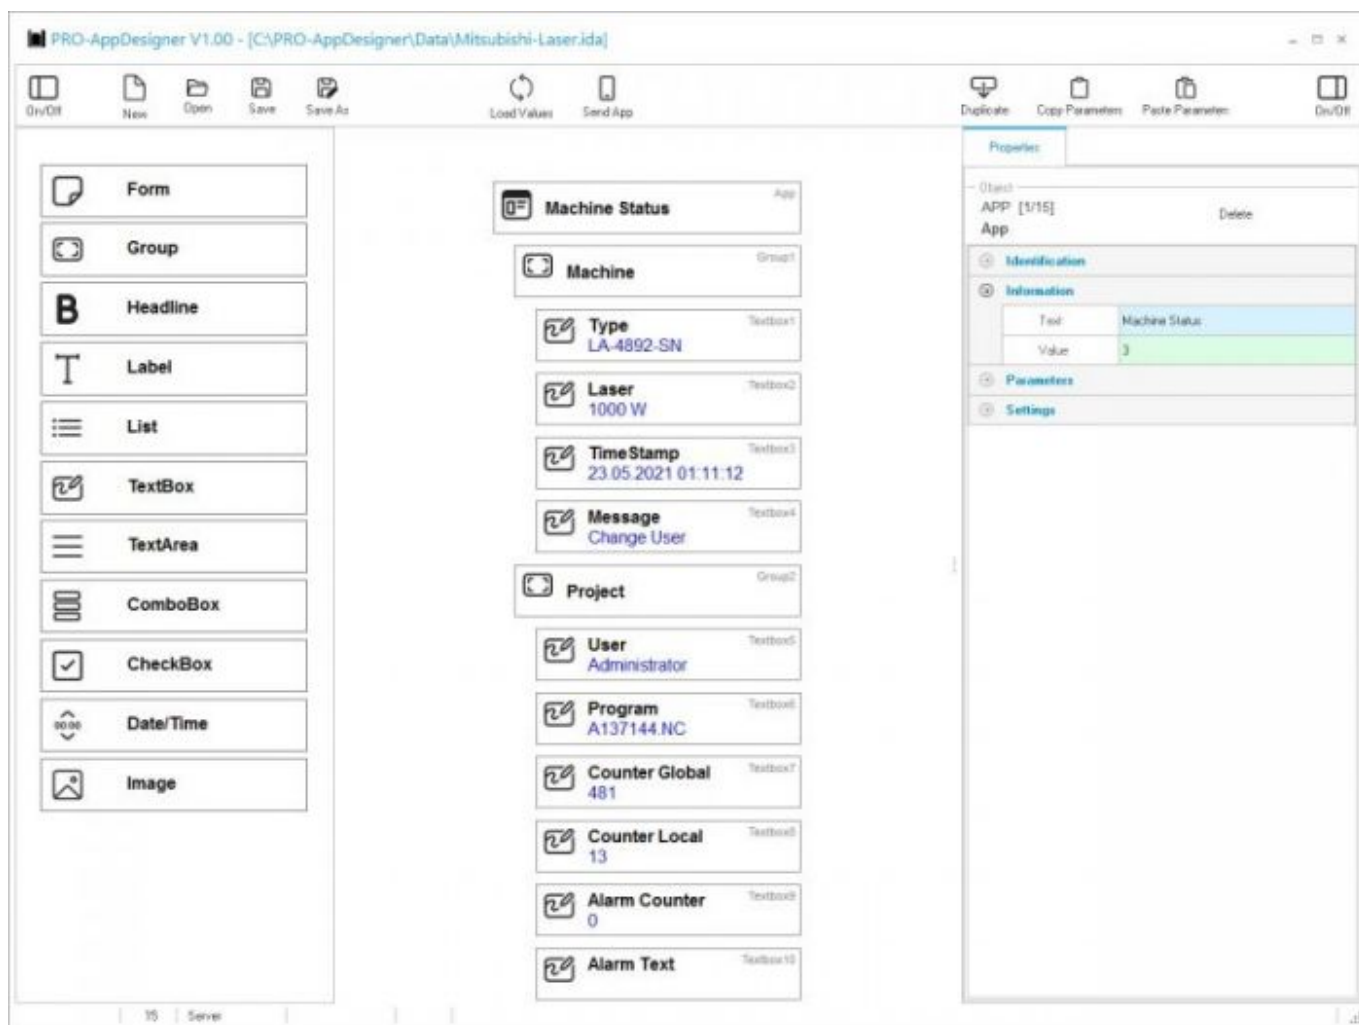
PRO-AppDesigner V1.00 - [C:\PRO-AppDesigner\Data\Mitsubishi-Laser.ida]

On/Off
New
Open
Save
Save As
Load Values
Send App
Duplicate
Copy Parameters
Paste Parameters
On/Off

Form
Group
Headline
Label
List
TextBox
TextArea
ComboBox
CheckBox
Date/Time
Image

Machine Status
App

Machine
Group1

Type
LA-4892-SN
Textbox1

Laser
1000 W
Textbox2

TimeStamp
23.05.2021 01:11:12
Textbox3

Message
Change User
Textbox4

Project
Group2

User
Administrator
Textbox5

Program
A137144.NC
Textbox6

Counter Global
481
Textbox7

Counter Local
13
Textbox8

Alarm Counter
0
Textbox9

Alarm Text
Textbox10

Properties
Object
APP [1/15]
App
Delete
Identification
Information

| Text | Machine Status |
|---|---|
| Value | 3 |

Parameters
Settings

15
Server